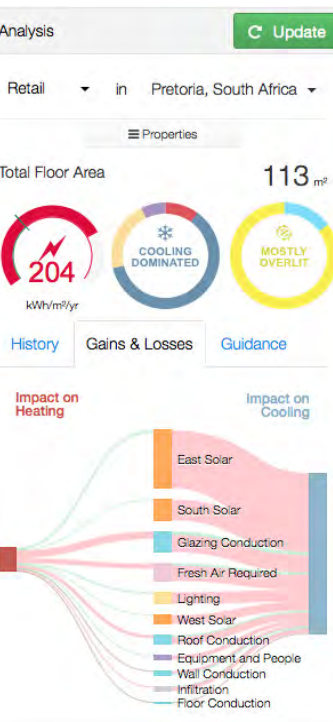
Analysis

Update

Retail in Pretoria, South Africa

Properties

Total Floor Area

113 m²

204

kWh/m²/yr

COOLING DOMINATED

MOSTLY OVERLIT

History

Gains & Losses

Guidance

Impact on Heating

Impact on Cooling

East Solar

South Solar

Glazing Conduction

Fresh Air Required

Lighting

West Solar

Roof Conduction

Equipment and People

Wall Conduction

Infiltration

Floor Conduction